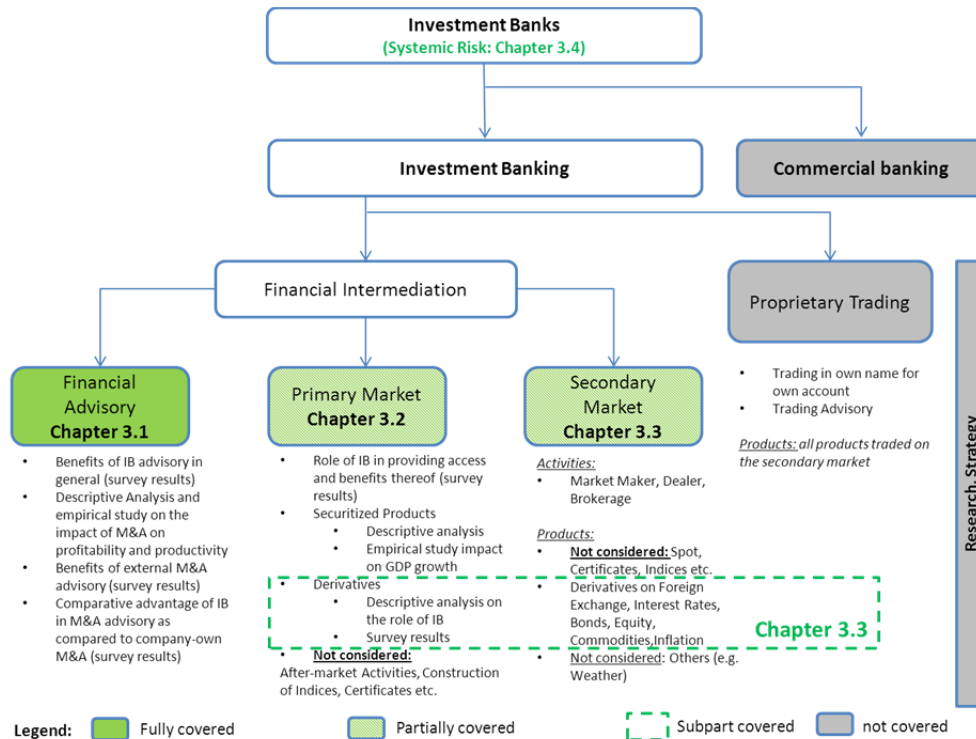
Investment Banks
(Systemic Risk: Chapter 3.4)

Investment Banking

Commercial banking

Financial Intermediation

Proprietary Trading

Financial Advisory
Chapter 3.1

Primary Market
Chapter 3.2

Secondary Market
Chapter 3.3

• Trading in own name for own account
• Trading Advisory

Products: all products traded on the secondary market

• Benefits of IB advisory in general (survey results)
• Descriptive Analysis and empirical study on the impact of M&A on profitability and productivity
• Benefits of external M&A advisory (survey results)
• Comparative advantage of IB in M&A advisory as compared to company-own M&A (survey results)

• Role of IB in providing access and benefits thereof (survey results)
• Securitized Products
  • Descriptive analysis
  • Empirical study impact on GDP growth
• Derivatives
  • Descriptive analysis on the role of IB
  • Survey results
• Not considered:
After-market Activities, Construction of Indices, Certificates etc.

Activities:
• Market Maker, Dealer, Brokerage

Products:
• Not considered: Spot, Certificates, Indices etc.
• Derivatives on Foreign Exchange, Interest Rates, Bonds, Equity, Commodities,Inflation
• Not considered: Others (e.g. Weather)

Chapter 3.3

Research, Strategy

Legend: Fully covered Partially covered Subpart covered not covered